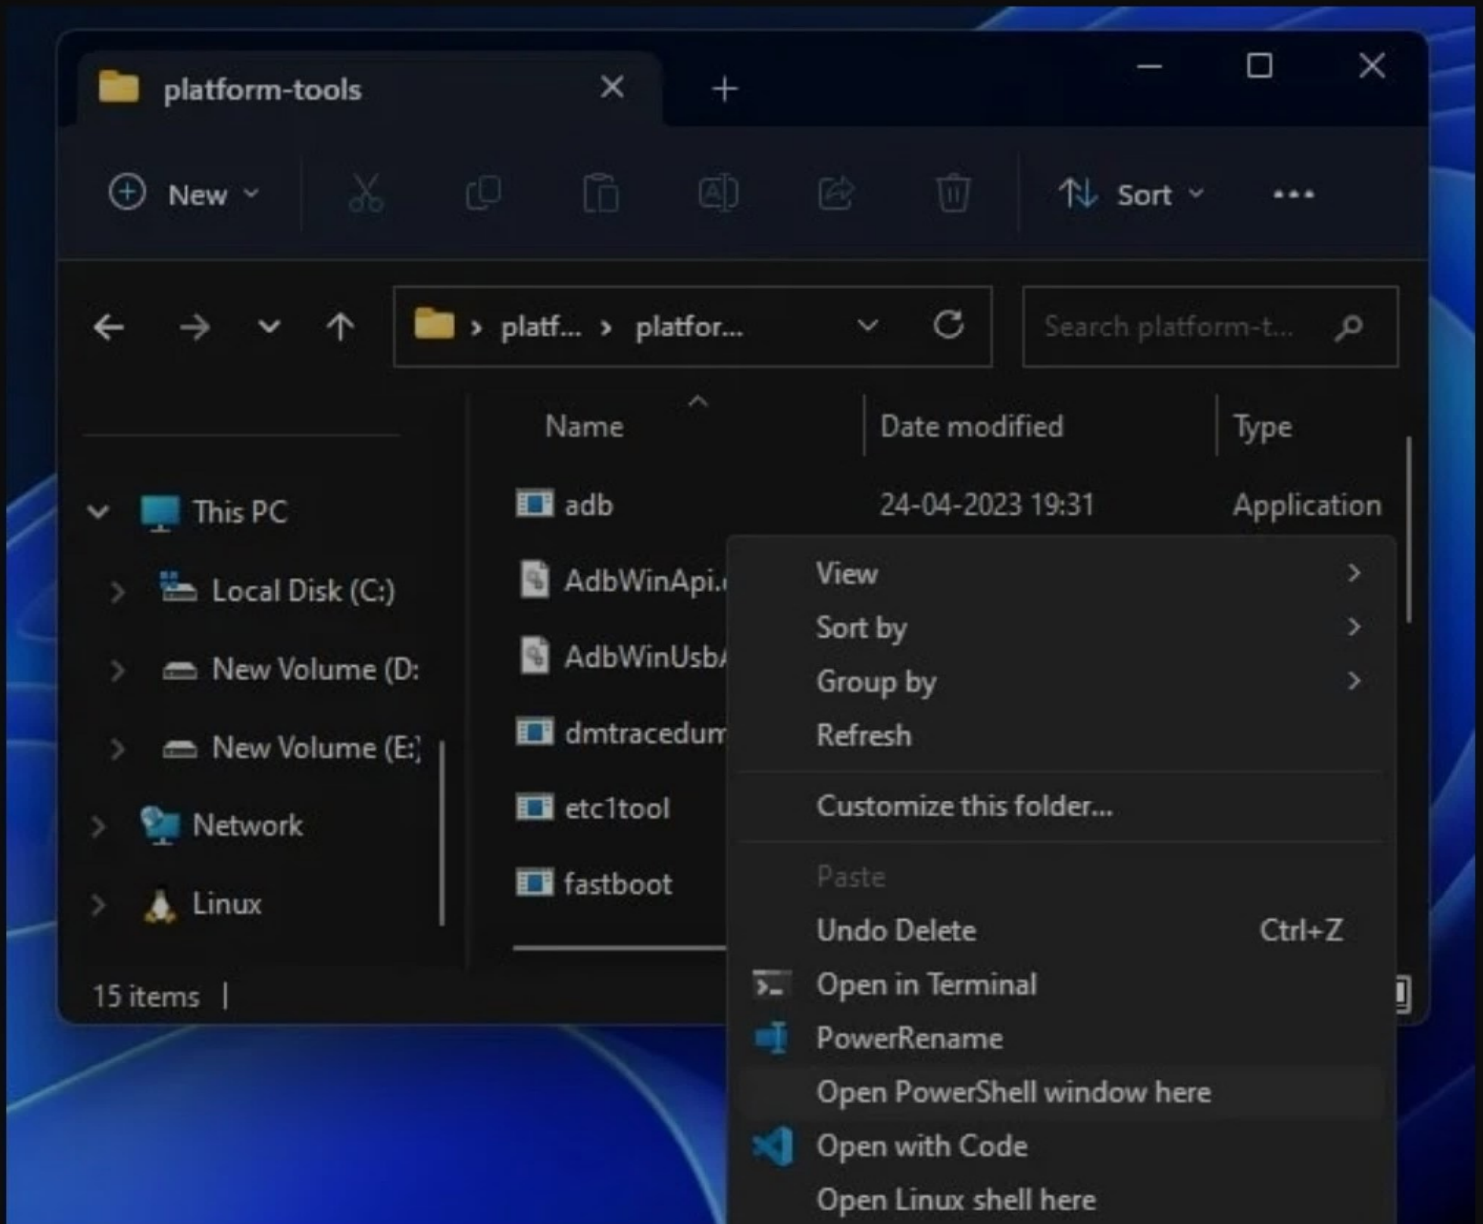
platform-tools

New

Sort

platf... > platfor...

Search platform-t...

Name

Date modified

Type

This PC

Local Disk (C:)

New Volume (D:

New Volume (E:)

Network

Linux

adb

24-04-2023 19:31

Application

AdbWinApi.

AdbWinUsb

dmtracedum

etc1tool

fastboot

15 items

View

Sort by

Group by

Refresh

Customize this folder...

Paste

Undo Delete

Ctrl+Z

Open in Terminal

PowerRename

Open PowerShell window here

Open with Code

Open Linux shell here